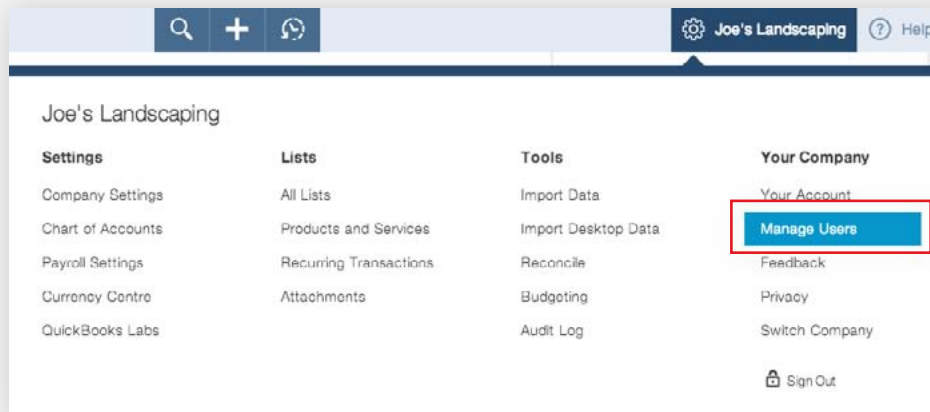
Joe's Landscaping

Help

Joe's Landscaping

Settings

Company Settings

Chart of Accounts

Payroll Settings

Currency Centre

QuickBooks Labs

Lists

All Lists

Products and Services

Recurring Transactions

Attachments

Tools

Import Data

Import Desktop Data

Reconcile

Budgeting

Audit Log

Your Company

Your Account

Manage Users

Feedback

Privacy

Switch Company

Sign Out